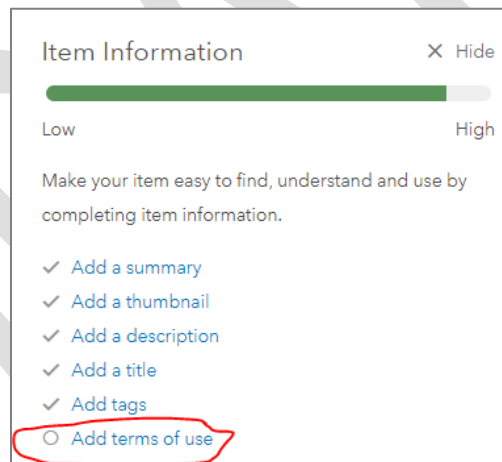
Item Information

× Hide

Low

High

Make your item easy to find, understand and use by completing item information.

✓ Add a summary
✓ Add a thumbnail
✓ Add a description
✓ Add a title
✓ Add tags
○ Add terms of use